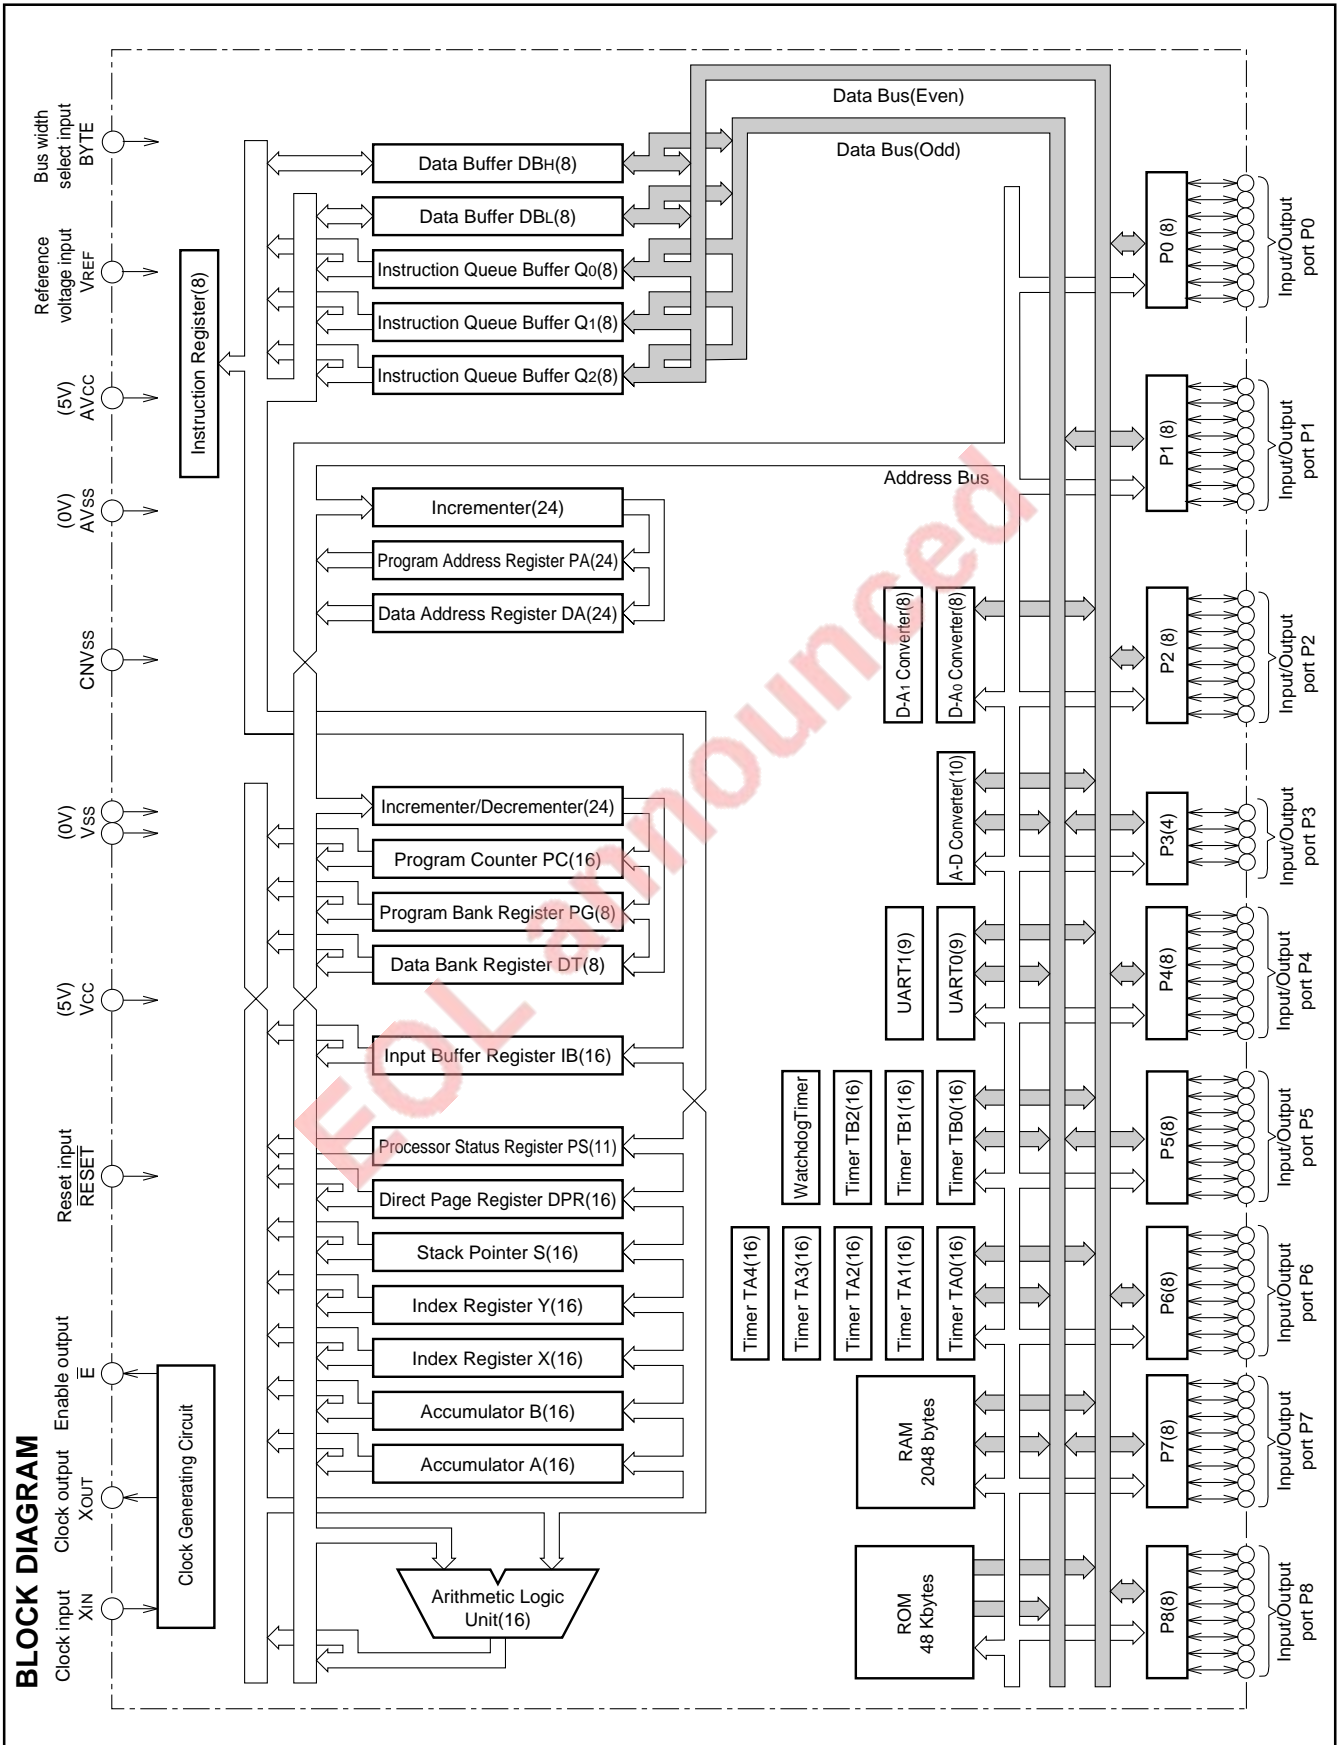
BLOCK DIAGRAM

Bus width select input BYTE

Reference voltage input VREF

(5V) AVCC

(0V) AVSS

CNVSS

(0V) VSS

(5V) VCC

Reset input $\overline{RESET}$

Enable output $\overline{E}$

Clock output XOUT

Clock input XIN

Clock Generating Circuit

Instruction Register(8)

Data Bus(Even)

Data Bus(Odd)

Data Buffer DBH(8)

Data Buffer DBL(8)

Instruction Queue Buffer Q0(8)

Instruction Queue Buffer Q1(8)

Instruction Queue Buffer Q2(8)

Address Bus

Incrementer(24)

Program Address Register PA(24)

Data Address Register DA(24)

Incrementer/Decrementer(24)

Program Counter PC(16)

Program Bank Register PG(8)

Data Bank Register DT(8)

Input Buffer Register IB(16)

Processor Status Register PS(11)

Direct Page Register DPR(16)

Stack Pointer S(16)

Index Register Y(16)

Index Register X(16)

Accumulator B(16)

Accumulator A(16)

Arithmetic Logic Unit(16)

D-A1 Converter(8)

D-A0 Converter(8)

A-D Converter(10)

UART1(9)

UART0(9)

WatchdogTimer

Timer TB2(16)

Timer TB1(16)

Timer TB0(16)

Timer TA4(16)

Timer TA3(16)

Timer TA2(16)

Timer TA1(16)

Timer TA0(16)

RAM 2048 bytes

ROM 48 Kbytes

P0 (8) Input/Output port P0

P1 (8) Input/Output port P1

P2 (8) Input/Output port P2

P3(4) Input/Output port P3

P4(8) Input/Output port P4

P5(8) Input/Output port P5

P6(8) Input/Output port P6

P7(8) Input/Output port P7

P8(8) Input/Output port P8

EOL announced